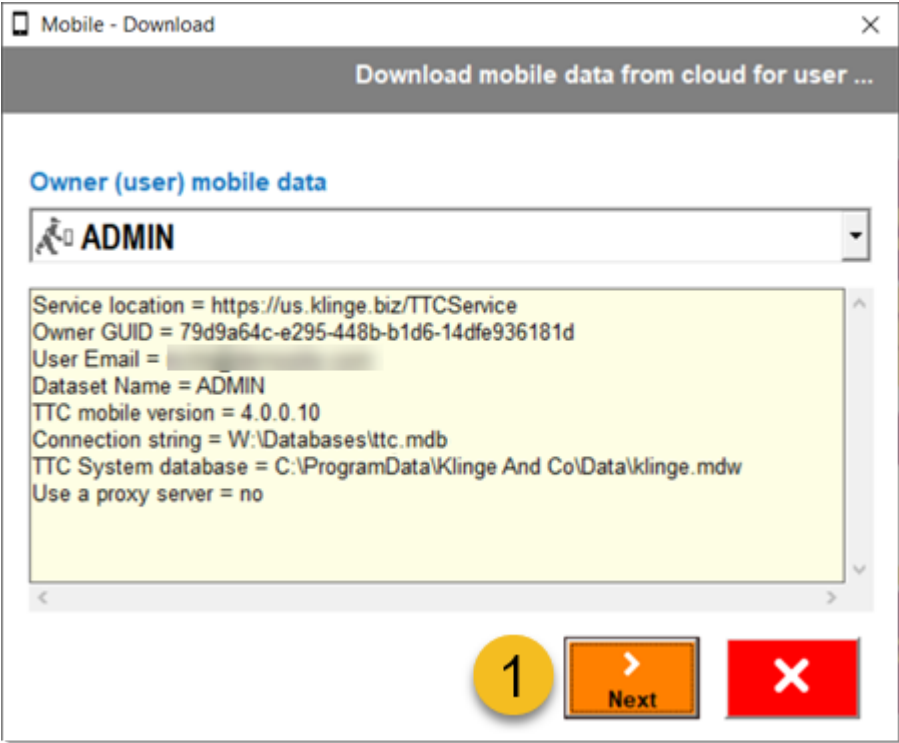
Mobile - Download

Download mobile data from cloud for user ...

Owner (user) mobile data

ADMIN

Service location = https://us.klinge.biz/TTCService
Owner GUID = 79d9a64c-e295-448b-b1d6-14dfe936181d
User Email = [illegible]
Dataset Name = ADMIN
TTC mobile version = 4.0.0.10
Connection string = W:\Databases\ttc.mdb
TTC System database = C:\ProgramData\Klinge And Co\Data\klinge.mdw
Use a proxy server = no

1

Next